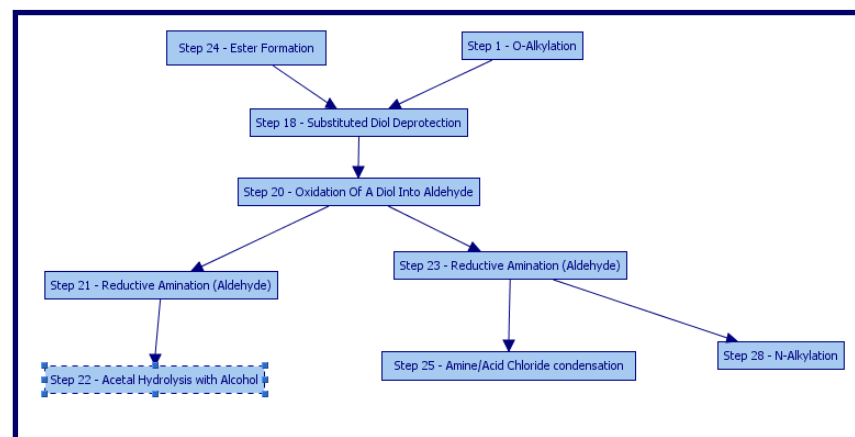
Step 24 - Ester Formation

Step 1 - O-Alkylation

Step 18 - Substituted Diol Deprotection

Step 20 - Oxidation Of A Diol Into Aldehyde

Step 21 - Reductive Amination (Aldehyde)

Step 23 - Reductive Amination (Aldehyde)

Step 22 - Acetal Hydrolysis with Alcohol

Step 25 - Amine/Acid Chloride condensation

Step 28 - N-Alkylation